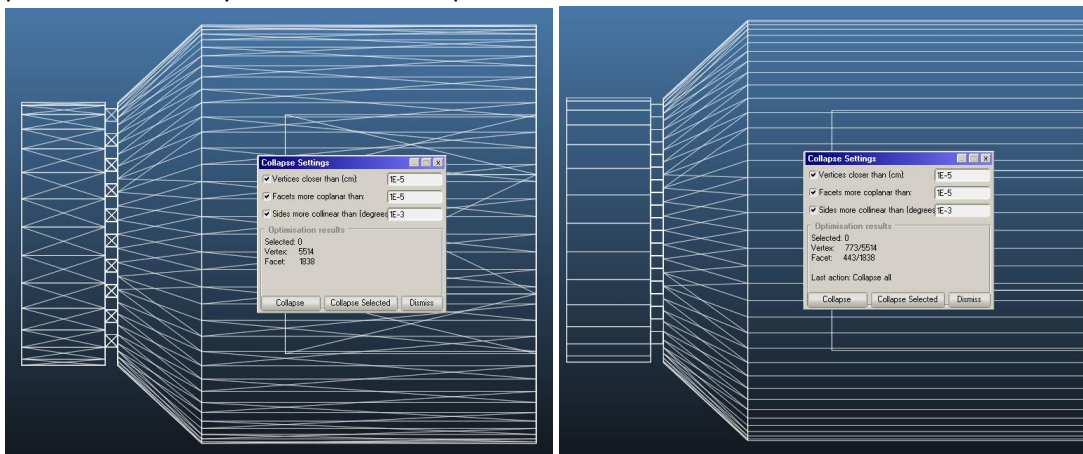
Collapse Settings

Vertices closer than (cm): 1E-5

Facets more coplanar than: 1E-5

Sides more collinear than (degrees 1E-3

Optimisation results

Selected: 0
Vertex: 5514
Facet: 1838

Collapse | Collapse Selected | Dismiss

Collapse Settings

Vertices closer than (cm): 1E-5

Facets more coplanar than: 1E-5

Sides more collinear than (degrees 1E-3

Optimisation results

Selected: 0
Vertex: 773/5514
Facet: 443/1838

Last action: Collapse all

Collapse | Collapse Selected | Dismiss